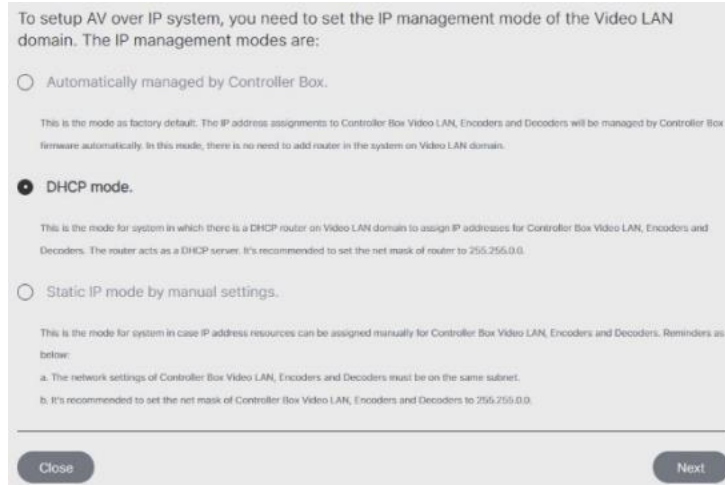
To setup AV over IP system, you need to set the IP management mode of the Video LAN domain. The IP management modes are:

Automatically managed by Controller Box.

This is the mode as factory default. The IP address assignments to Controller Box Video LAN, Encoders and Decoders will be managed by Controller Box firmware automatically. In this mode, there is no need to add router in the system on Video LAN domain.

DHCP mode.

This is the mode for system in which there is a DHCP router on Video LAN domain to assign IP addresses for Controller Box Video LAN, Encoders and Decoders. The router acts as a DHCP server. It's recommended to set the net mask of router to 255.255.0.0.

Static IP mode by manual settings.

This is the mode for system in case IP address resources can be assigned manually for Controller Box Video LAN, Encoders and Decoders. Reminders as below:

a. The network settings of Controller Box Video LAN, Encoders and Decoders must be on the same subnet.

b. It's recommended to set the net mask of Controller Box Video LAN, Encoders and Decoders to 255.255.0.0.

Close

Next